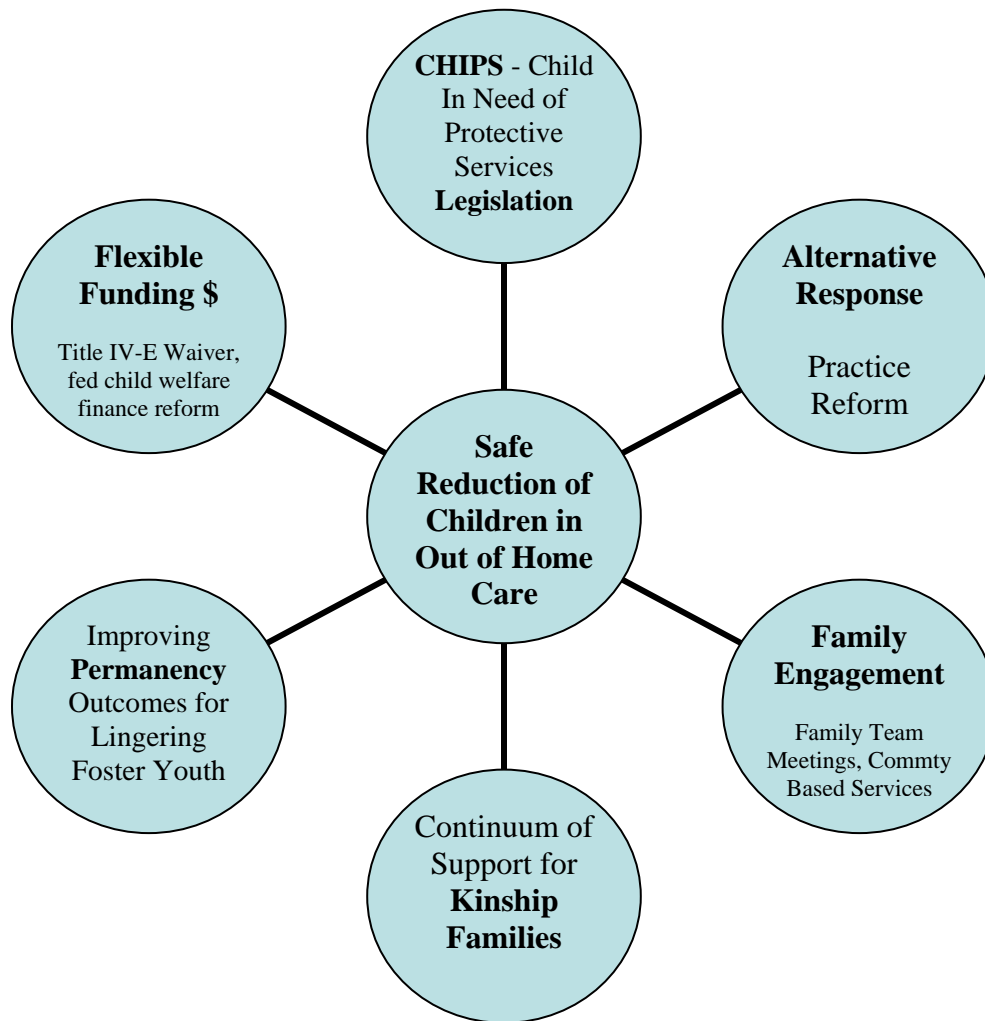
CHIPS - Child In Need of Protective Services Legislation

Flexible Funding $

Title IV-E Waiver, fed child welfare finance reform

Alternative Response

Practice Reform

Safe Reduction of Children in Out of Home Care

Improving Permanency Outcomes for Lingering Foster Youth

Family Engagement

Family Team Meetings, Commty Based Services

Continuum of Support for Kinship Families